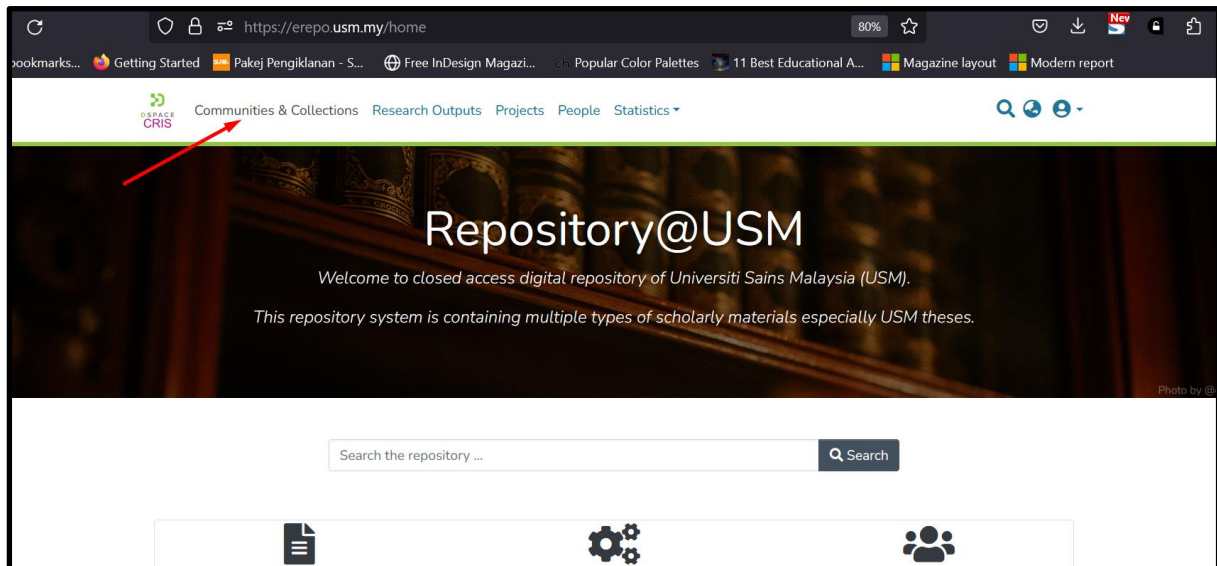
https://erepo.usm.my/home

80%

Nev

ookmarks... Getting Started Pakej Pengiklanan - S... Free InDesign Magazi... Popular Color Palettes 11 Best Educational A... Magazine layout Modern report

DSPACE CRIS

Communities & Collections Research Outputs Projects People Statistics

Repository@USM

Welcome to closed access digital repository of Universiti Sains Malaysia (USM).

This repository system is containing multiple types of scholarly materials especially USM theses.

Photo by @

Search the repository ...

Search